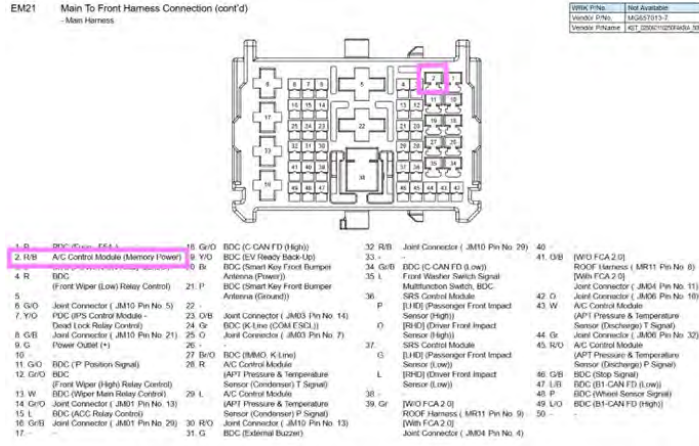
EM21 Main To Front Harness Connection (cont'd)
- Main Harness

| W/H P/No. | Not Available |
|---|---|
| Vendor P/No. | MG657013-7 |
| Vendor P/Name | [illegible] |

1. R BDC (Fuse - F54)
2. R/B A/C Control Module (Memory Power)
3. - -
4. R BDC (Front Wiper (Low) Relay Control)
5. - -
6. G/O Joint Connector ( JM10 Pin No. 5)
7. Y/O PDC (IPS Control Module - Dead Lock Relay Control)
8. G/B Joint Connector ( JM10 Pin No. 21)
9. B/O Power Outlet (+)
10. - -
11. G/O BDC ('P' Position Signal)
12. Gr/O BDC (Front Wiper (High) Relay Control)
13. W BDC (Wiper Main Relay Control)
14. Gr/O Joint Connector ( JM01 Pin No. 13)
15. L BDC (ACC Relay Control)
16. Gr/B Joint Connector ( JM01 Pin No. 29)
17. - -
18. Gr/O BDC (C-CAN FD (High))
19. Y/O BDC (EV Ready Back-Up)
20. Br BDC (Smart Key Front Bumper Antenna (Power))
21. P BDC (Smart Key Front Bumper Antenna (Ground))
22. - -
23. O/B Joint Connector ( JM03 Pin No. 14)
24. O BDC (K-Line (COM ESCL))
25. O Joint Connector ( JM03 Pin No. 7)
26. - -
27. Br/O BDC (IMMO. K-Line)
28. R A/C Control Module (APT Pressure & Temperature Sensor (Condenser) T Signal)
29. L A/C Control Module (APT Pressure & Temperature Sensor (Condenser) P Signal)
30. R/O Joint Connector ( JM01 Pin No. 17)
31. G BDC (External Buzzer)
32. R/B Joint Connector ( JM10 Pin No. 29)
33. - -
34. Gr/B BDC (C-CAN FD (Low))
35. L Front Washer Switch Signal Multifunction Switch, BDC
36. SRS Control Module
P [LHD] (Passenger Front Impact Sensor (High))
O [RHD] (Driver Front Impact Sensor (High))
37. SRS Control Module
G [LHD] (Passenger Front Impact Sensor (Low))
L [RHD] (Driver Front Impact Sensor (Low))
38. - -
39. Gr [W/O FCA 2.0] ROOF Harness ( MR11 Pin No. 9) [With FCA 2.0] Joint Connector ( JM04 Pin No. 4)
40. - -
41. G/B [W/O FCA 2.0] ROOF Harness ( MR11 Pin No. 8) [With FCA 2.0] Joint Connector ( JM04 Pin No. 11)
42. O Joint Connector ( JM06 Pin No. 16)
43. W A/C Control Module (APT Pressure & Temperature Sensor (Discharge) T Signal)
44. Gr Joint Connector ( JM06 Pin No. 32)
45. R/O A/C Control Module (APT Pressure & Temperature Sensor (Discharge) P Signal)
46. G/B BDC (Stop Signal)
47. L/B BDC (B1-CAN FD (Low))
48. P BDC (Wheel Sensor Signal)
49. L/O BDC (B1-CAN FD (High))
50. - -